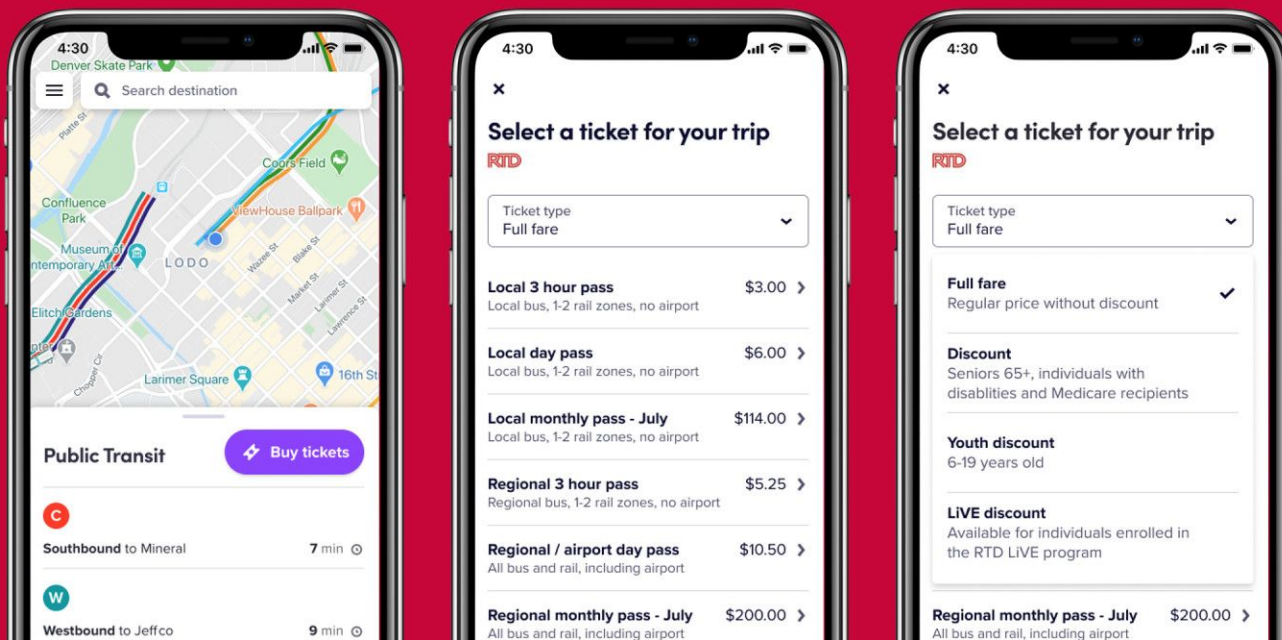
4:30
Denver Skate Park
Search destination
Platte St
Coors Field
Confluence Park
ViewHouse Ballpark
Museum of ntemporary Art
LODO
Wazee St
Blake St
Market St
Larimer St
Lawrence St
Elitch Gardens
Chopper Cir
Larimer Square
16th St

Public Transit
Buy tickets
C
Southbound to Mineral
7 min
W
Westbound to Jeffco
9 min

4:30
×
Select a ticket for your trip
RTD
Ticket type
Full fare

Local 3 hour pass
Local bus, 1-2 rail zones, no airport
$3.00

Local day pass
Local bus, 1-2 rail zones, no airport
$6.00

Local monthly pass - July
Local bus, 1-2 rail zones, no airport
$114.00

Regional 3 hour pass
Regional bus, 1-2 rail zones, no airport
$5.25

Regional / airport day pass
All bus and rail, including airport
$10.50

Regional monthly pass - July
All bus and rail, including airport
$200.00

4:30
×
Select a ticket for your trip
RTD
Ticket type
Full fare

Full fare
Regular price without discount

Discount
Seniors 65+, individuals with disablities and Medicare recipients

Youth discount
6-19 years old

LiVE discount
Available for individuals enrolled in the RTD LiVE program

Regional monthly pass - July
All bus and rail, including airport
$200.00